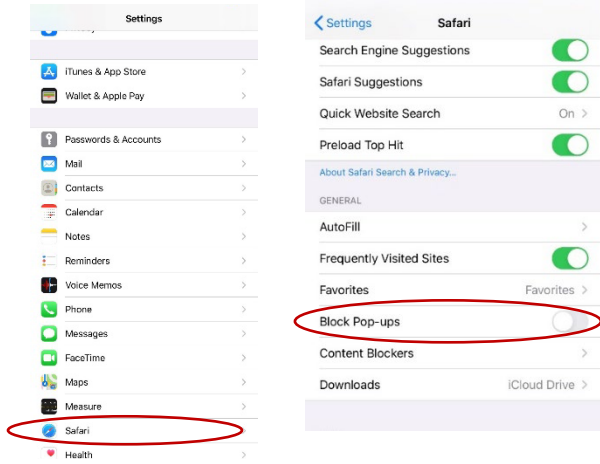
Settings

iTunes & App Store
Wallet & Apple Pay

Passwords & Accounts
Mail
Contacts
Calendar
Notes
Reminders
Voice Memos
Phone
Messages
FaceTime
Maps
Measure
Safari
Health

< Settings
Safari

Search Engine Suggestions
Safari Suggestions
Quick Website Search On >
Preload Top Hit
About Safari Search & Privacy...

GENERAL
AutoFill
Frequently Visited Sites
Favorites Favorites >
Block Pop-ups
Content Blockers
Downloads iCloud Drive >